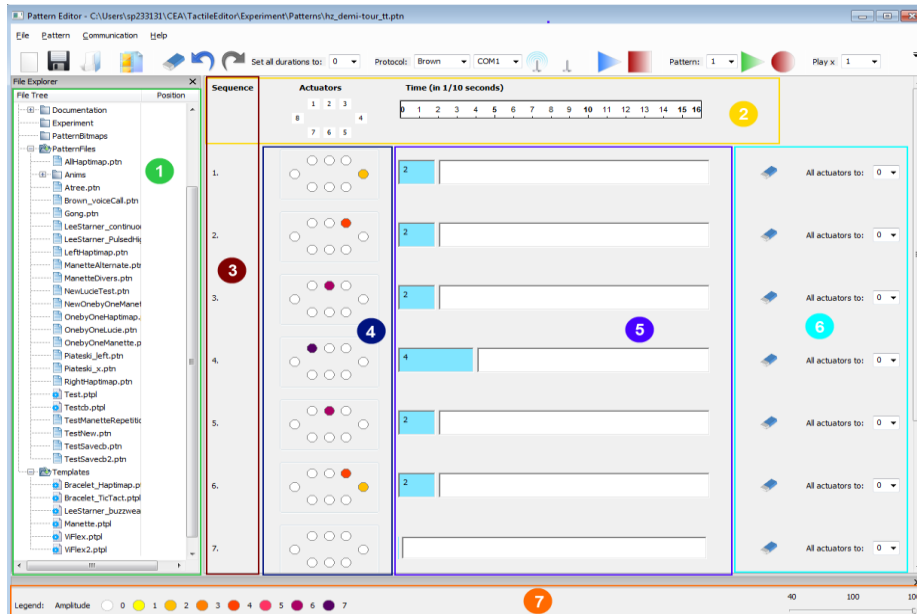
Pattern Editor - C:\Users\sp233131\CEA\TactileEditor\Experiment\Patterns\hz_demi-tour_tt.ptn

File Pattern Communication Help

Set all durations to: 0 Protocol: Brown COM1 Pattern: 1 Play x 1

File Explorer
File Tree Position
Documentation
Experiment
PatternBitmaps
PatternFiles
AllHaptimap.ptn
Anims
Atree.ptn
Brown_voiceCall.ptn
Gong.ptn
LeeStarner_continuo
LeeStarner_PulsedHi
LeftHaptimap.ptn
ManetteAlternate.ptn
ManetteDivers.ptn
NewLucieTest.ptn
NewOnebyOneManet
OnebyOneHaptimap.
OnebyOneLucie.ptn
OnebyOneManette.p
Piateski_left.ptn
Piateski_x.ptn
RightHaptimap.ptn
Test.ptpl
Testcb.ptpl
TestManetteRepetitio
TestNew.ptn
TestSavecb.ptn
TestSavecb2.ptn
Templates
Bracelet_Haptimap.p
Bracelet_TicTact.ptpl
LeeStarner_buzzwea
Manette.ptpl
ViFlex.ptpl
ViFlex2.ptpl

1

Sequence

Actuators
1 2 3
8 4
7 6 5

Time (in 1/10 seconds)
0 1 2 3 4 5 6 7 8 9 10 11 12 13 14 15 16

2

3

4

5

6

1. 2 All actuators to: 0
2. 2 All actuators to: 0
3. 2 All actuators to: 0
4. 4 All actuators to: 0
5. 2 All actuators to: 0
6. 2 All actuators to: 0
7. All actuators to: 0

7

Legend: Amplitude 0 1 2 3 4 5 6 7

40 100 10